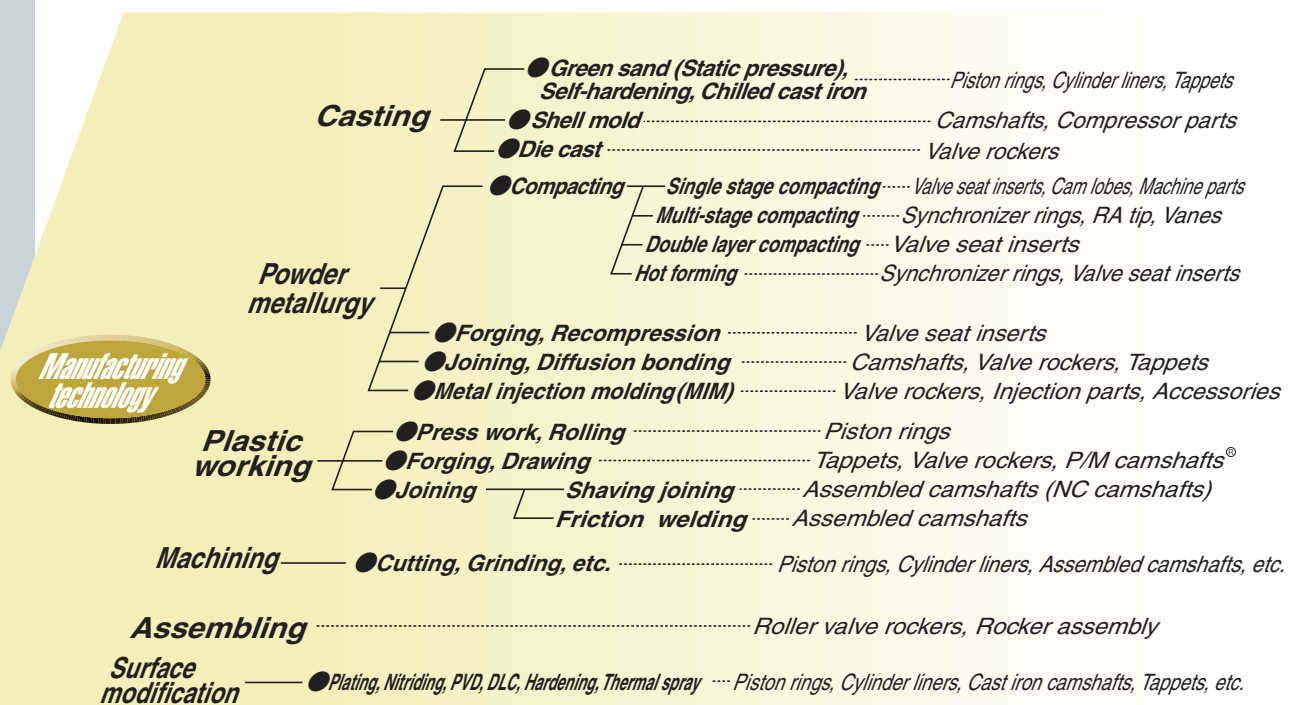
Manufacturing technology

Casting
●Green sand (Static pressure), Self-hardening, Chilled cast iron ········ Piston rings, Cylinder liners, Tappets
●Shell mold ········ Camshafts, Compressor parts
●Die cast ········ Valve rockers

Powder metallurgy
●Compacting
Single stage compacting ········ Valve seat inserts, Cam lobes, Machine parts
Multi-stage compacting ········ Synchronizer rings, RA tip, Vanes
Double layer compacting ········ Valve seat inserts
Hot forming ········ Synchronizer rings, Valve seat inserts
●Forging, Recompression ········ Valve seat inserts
●Joining, Diffusion bonding ········ Camshafts, Valve rockers, Tappets
●Metal injection molding(MIM) ········ Valve rockers, Injection parts, Accessories

Plastic working
●Press work, Rolling ········ Piston rings
●Forging, Drawing ········ Tappets, Valve rockers, P/M camshafts®
●Joining
Shaving joining ········ Assembled camshafts (NC camshafts)
Friction welding ········ Assembled camshafts

Machining
●Cutting, Grinding, etc. ········ Piston rings, Cylinder liners, Assembled camshafts, etc.

Assembling ········ Roller valve rockers, Rocker assembly

Surface modification
●Plating, Nitriding, PVD, DLC, Hardening, Thermal spray ········ Piston rings, Cylinder liners, Cast iron camshafts, Tappets, etc.